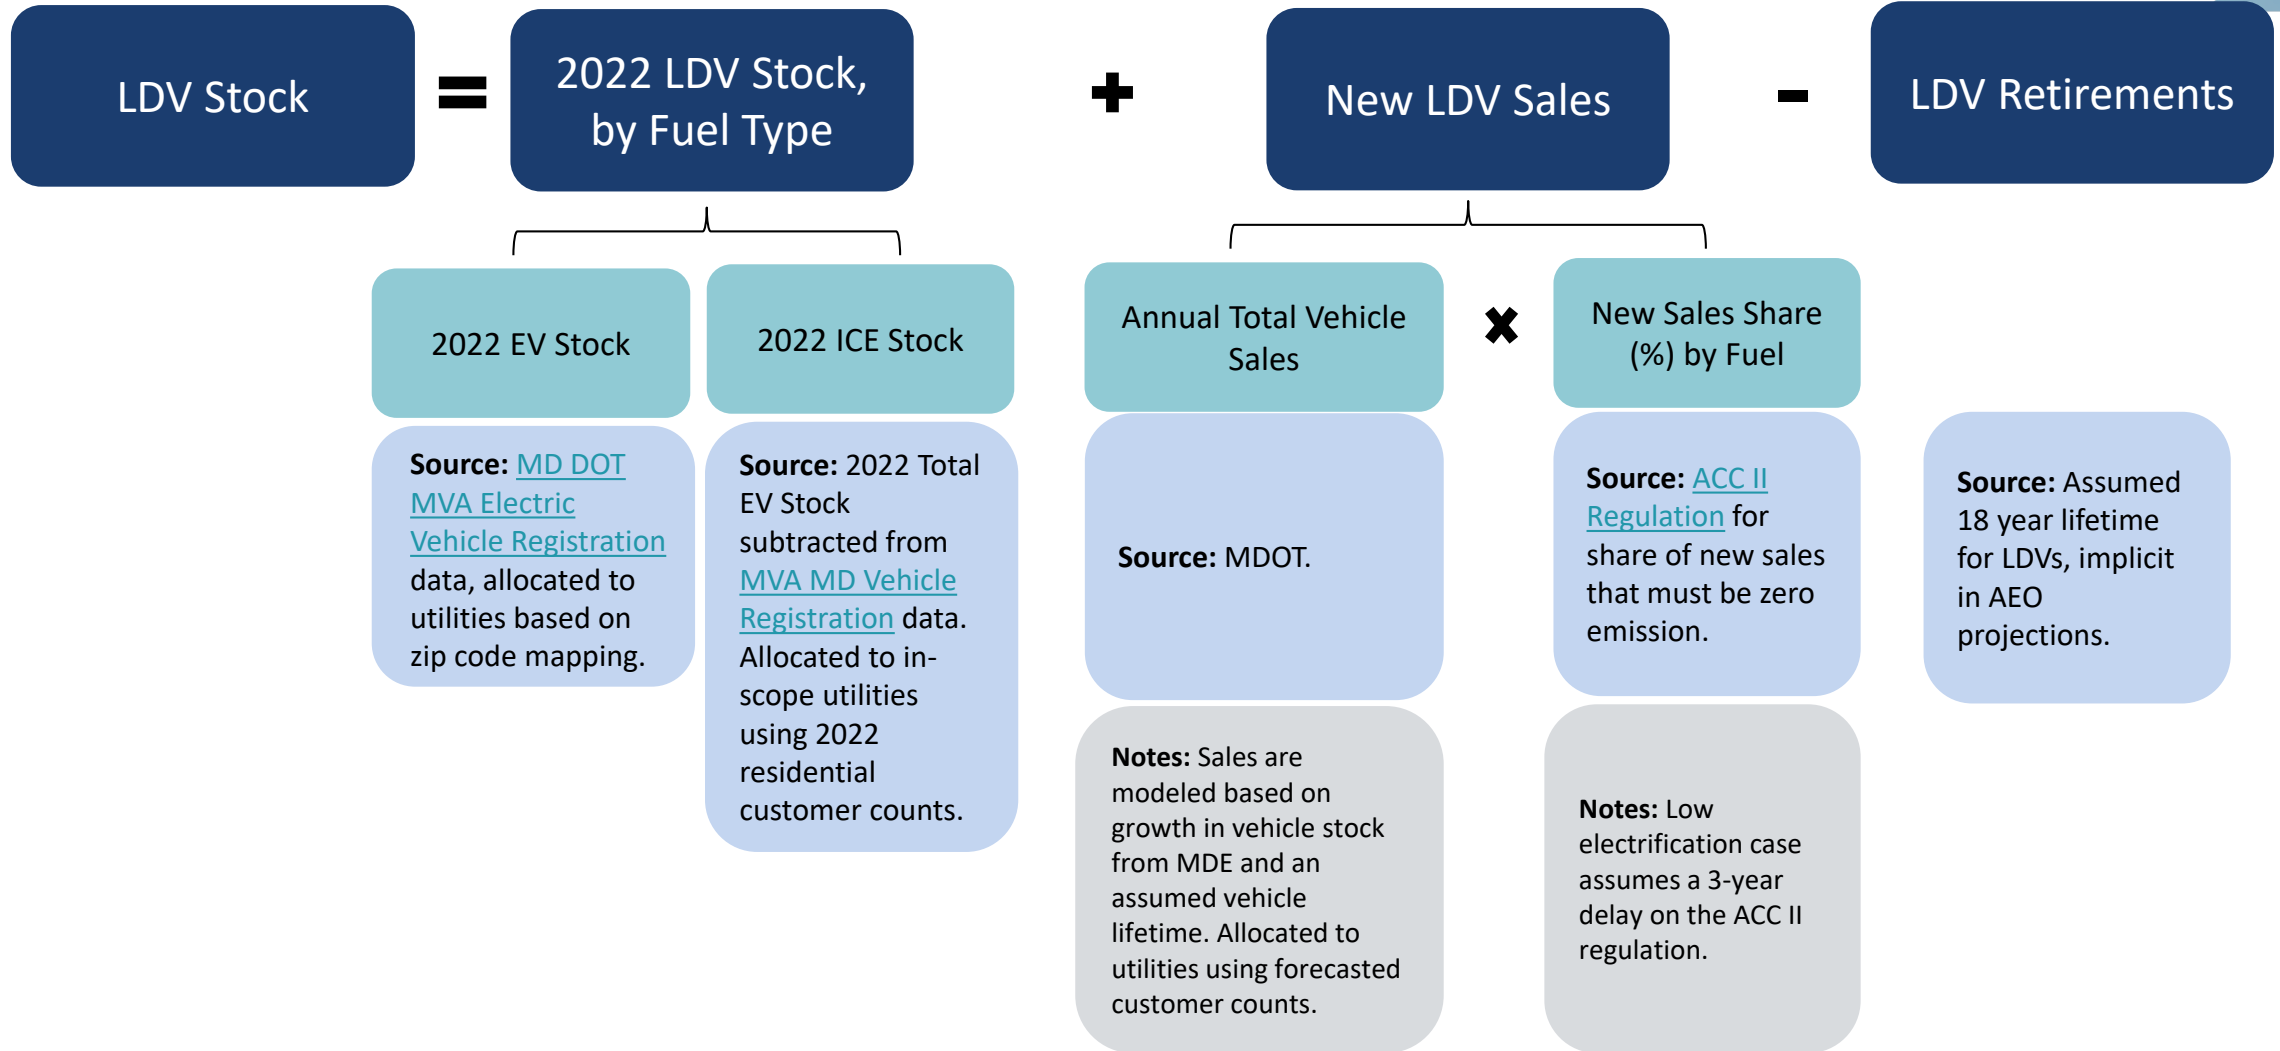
LDV Stock = 2022 LDV Stock, by Fuel Type + New LDV Sales - LDV Retirements

2022 EV Stock

2022 ICE Stock

Annual Total Vehicle Sales ✖ New Sales Share (%) by Fuel

Source: MD DOT MVA Electric Vehicle Registration data, allocated to utilities based on zip code mapping.

Source: 2022 Total EV Stock subtracted from MVA MD Vehicle Registration data. Allocated to in-scope utilities using 2022 residential customer counts.

Source: MDOT.

Source: ACC II Regulation for share of new sales that must be zero emission.

Source: Assumed 18 year lifetime for LDVs, implicit in AEO projections.

Notes: Sales are modeled based on growth in vehicle stock from MDE and an assumed vehicle lifetime. Allocated to utilities using forecasted customer counts.

Notes: Low electrification case assumes a 3-year delay on the ACC II regulation.